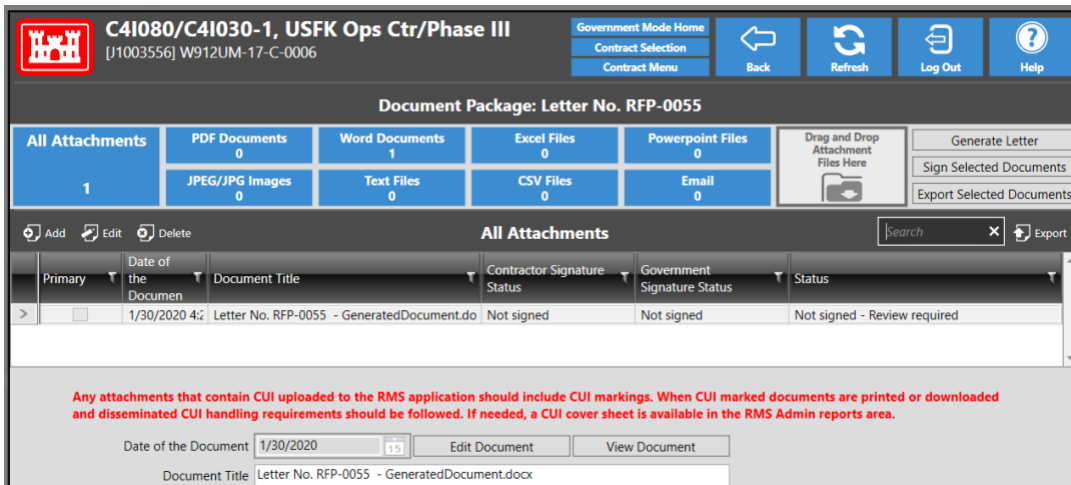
C4I080/C4I030-1, USFK Ops Ctr/Phase III
[J1003556] W912UM-17-C-0006

Government Mode Home
Contract Selection
Contract Menu

Back
Refresh
Log Out
Help

Document Package: Letter No. RFP-0055

All Attachments
1

PDF Documents
0

Word Documents
1

Excel Files
0

Powerpoint Files
0

JPEG/JPG Images
0

Text Files
0

CSV Files
0

Email
0

Drag and Drop Attachment Files Here

Generate Letter
Sign Selected Documents
Export Selected Documents

Add
Edit
Delete

All Attachments

Search
Export

| | Primary | Date of the Documen | Document Title | Contractor Signature Status | Government Signature Status | Status |
|---|---|---|---|---|---|---|
| > | | 1/30/2020 4:2 | Letter No. RFP-0055 - GeneratedDocument.do | Not signed | Not signed | Not signed - Review required |

Any attachments that contain CUI uploaded to the RMS application should include CUI markings. When CUI marked documents are printed or downloaded and disseminated CUI handling requirements should be followed. If needed, a CUI cover sheet is available in the RMS Admin reports area.

Date of the Document 1/30/2020 15
Edit Document
View Document

Document Title Letter No. RFP-0055 - GeneratedDocument.docx